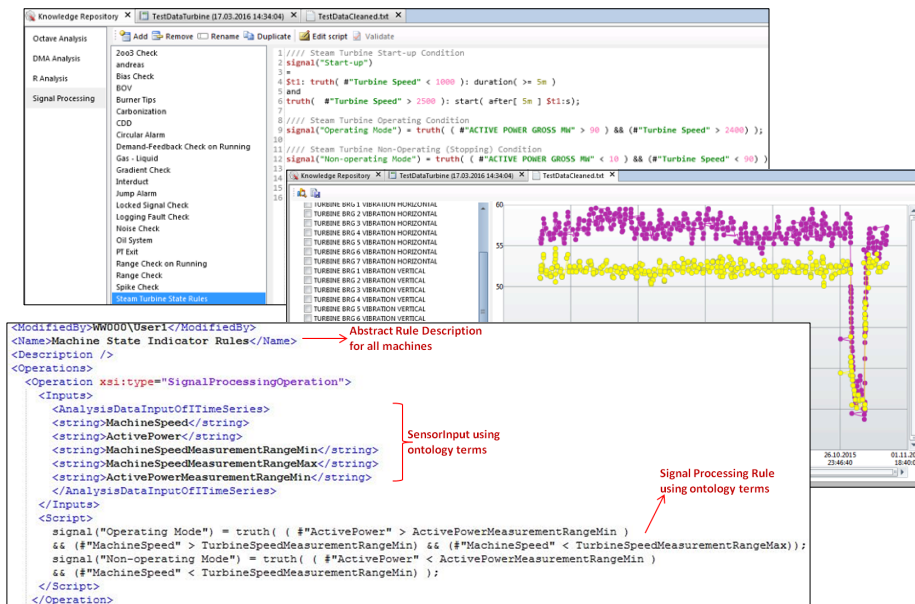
Knowledge Repository ✕ TestDataTurbine (17.03.2016 14:34:04) ✕ TestDataCleaned.txt ✕

Octave Analysis
DMA Analysis
R Analysis
Signal Processing

Add Remove Rename Duplicate Edit script Validate

2oo3 Check
andreas
Bias Check
BOV
Burner Tips
Carbonization
CDD
Circular Alarm
Demand-Feedback Check on Running
Gas - Liquid
Gradient Check
Interduct
Jump Alarm
Locked Signal Check
Logging Fault Check
Noise Check
Oil System
PT Exit
Range Check on Running
Range Check
Spike Check
Steam Turbine State Rules

1 //// Steam Turbine Start-up Condition
2 signal("Start-up")
3 =
4 $t1: truth( #"Turbine Speed" < 1000 ): duration( >= 5m )
5 and
6 truth( #"Turbine Speed" > 2500 ): start( after[ 5m ] $t1:s);
7
8 //// Steam Turbine Operating Condition
9 signal("Operating Mode") = truth( ( #"ACTIVE POWER GROSS MW" > 90 ) && (#"Turbine Speed" > 2400) );
10
11 //// Steam Turbine Non-Operating (Stopping) Condition
12 signal("Non-operating Mode") = truth( ( #"ACTIVE POWER GROSS MW" < 10 ) && (#"Turbine Speed" < 90) )
13
14
15
16

Knowledge Repository ✕ TestDataTurbine (17.03.2016 14:34:04) ✕ TestDataCleaned.txt ✕

TURBINE BRG 1 VIBRATION HORIZONTAL
TURBINE BRG 2 VIBRATION HORIZONTAL
TURBINE BRG 3 VIBRATION HORIZONTAL
TURBINE BRG 4 VIBRATION HORIZONTAL
TURBINE BRG 5 VIBRATION HORIZONTAL
TURBINE BRG 6 VIBRATION HORIZONTAL
TURBINE BRG 7 VIBRATION HORIZONTAL
TURBINE BRG 1 VIBRATION VERTICAL
TURBINE BRG 2 VIBRATION VERTICAL
TURBINE BRG 3 VIBRATION VERTICAL
TURBINE BRG 4 VIBRATION VERTICAL
TURBINE BRG 5 VIBRATION VERTICAL
TURBINE BRG 6 VIBRATION VERTICAL

60
55
50
26.10.2015 23:46:40
01.11. 18:40:

<ModifiedBy>WW000\User1</ModifiedBy>
<Name>Machine State Indicator Rules</Name>
<Description />
<Operations>
<Operation xsi:type="SignalProcessingOperation">
<Inputs>
<AnalysisDataInputOfITimeSeries>
<string>MachineSpeed</string>
<string>ActivePower</string>
<string>MachineSpeedMeasurementRangeMin</string>
<string>MachineSpeedMeasurementRangeMax</string>
<string>ActivePowerMeasurementRangeMin</string>
</AnalysisDataInputOfITimeSeries>
</Inputs>
<Script>
signal("Operating Mode") = truth( ( #"ActivePower" > ActivePowerMeasurementRangeMin )
&& (#"MachineSpeed" > TurbineSpeedMeasurementRangeMin) && (#"MachineSpeed" < TurbineSpeedMeasurementRangeMax));
signal("Non-operating Mode") = truth( ( #"ActivePower" < ActivePowerMeasurementRangeMin )
&& (#"MachineSpeed" < TurbineSpeedMeasurementRangeMin) );
</Script>
</Operation>

Abstract Rule Description for all machines

SensorInput using ontology terms

Signal Processing Rule using ontology terms